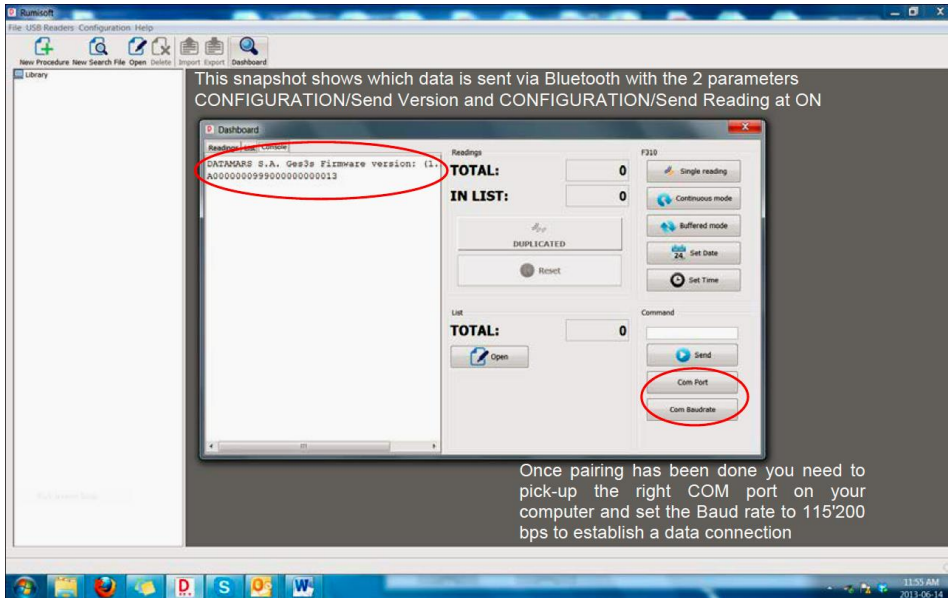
Rumisoft
File USB Readers Configuration Help
New Procedure New Search File Open Delete Import Export Dashboard
Library

This snapshot shows which data is sent via Bluetooth with the 2 parameters CONFIGURATION/Send Version and CONFIGURATION/Send Reading at ON

Dashboard
Readings List Console
DATAMARS S.A. Ges3s Firmware version: (1.
A0000000999000000000013

Readings
TOTAL: 0
IN LIST: 0
DUPLICATED
Reset

F310
Single reading
Continuous mode
Buffered mode
Set Date
Set Time

List
TOTAL: 0
Open

Command
Send
Com Port
Com Baudrate

Once pairing has been done you need to pick-up the right COM port on your computer and set the Baud rate to 115'200 bps to establish a data connection

11:55 AM
2013-06-14